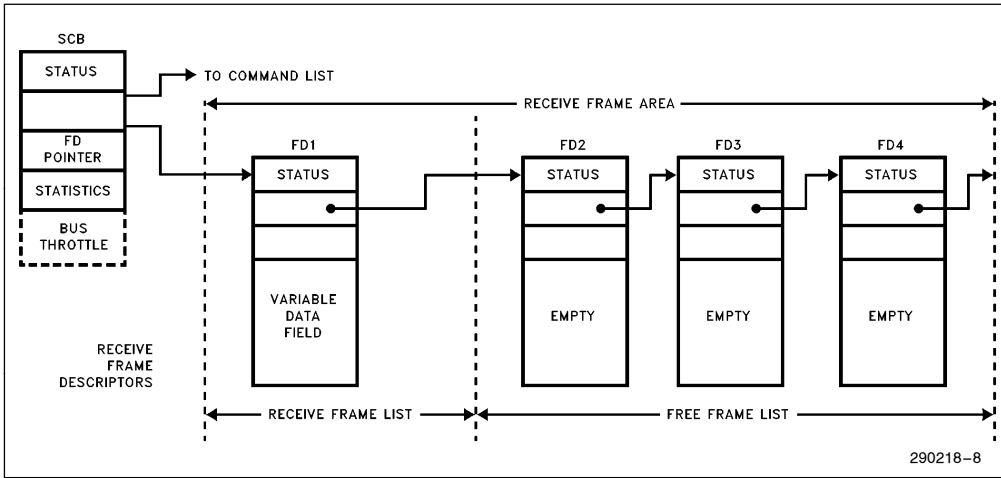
SCB

STATUS

FD POINTER

STATISTICS

BUS THROTTLE

TO COMMAND LIST

RECEIVE FRAME AREA

FD1

STATUS

VARIABLE DATA FIELD

FD2

STATUS

EMPTY

FD3

STATUS

EMPTY

FD4

STATUS

EMPTY

RECEIVE FRAME DESCRIPTORS

RECEIVE FRAME LIST

FREE FRAME LIST

290218–8